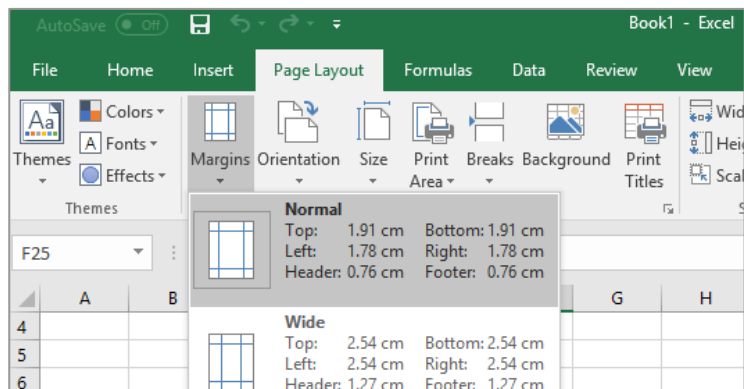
AutoSave Off Book1 - Excel

File Home Insert Page Layout Formulas Data Review View

Themes Colors Fonts Effects Margins Orientation Size Print Area Breaks Background Print Titles Wid Heig Scal

Themes

F25

A B G H

4
5
6

Normal
Top: 1.91 cm Bottom: 1.91 cm
Left: 1.78 cm Right: 1.78 cm
Header: 0.76 cm Footer: 0.76 cm

Wide
Top: 2.54 cm Bottom: 2.54 cm
Left: 2.54 cm Right: 2.54 cm
Header: 1.27 cm Footer: 1.27 cm